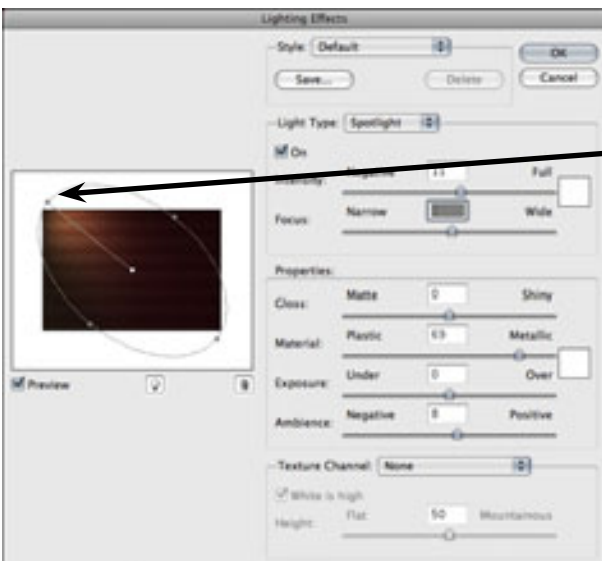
Lighting Effects

Style: Default

OK

Save...

Delete

Cancel

Light Type: Spotlight

On

Intensity: Negative 13 Full

Focus: Narrow Wide

Properties:

Gloss: Matte 0 Shiny

Material: Plastic 69 Metallic

Exposure: Under 0 Over

Ambience: Negative 8 Positive

Texture Channel: None

White is high

Height: Flat 50 Mountainous

Preview